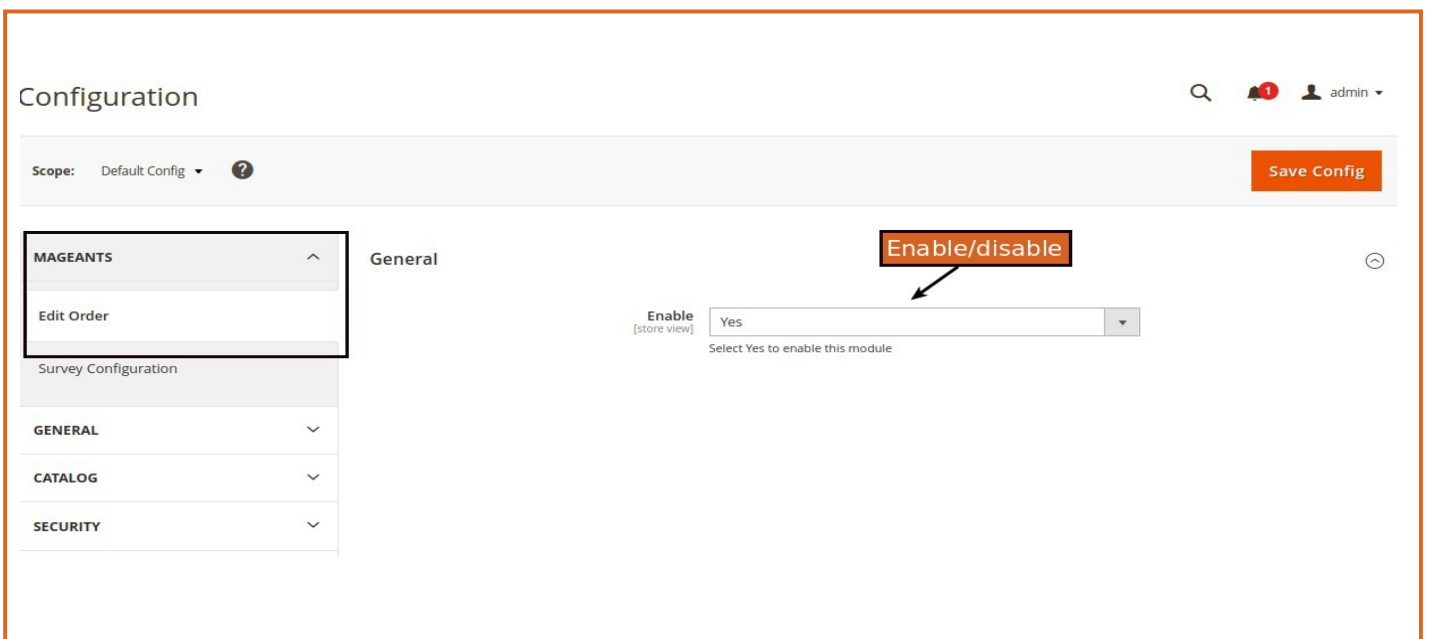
Configuration

1 admin

Scope: Default Config

Save Config

MAGEANTS

Edit Order

Survey Configuration

GENERAL

CATALOG

SECURITY

General

Enable/disable

Enable
[store view]

Yes

Select Yes to enable this module